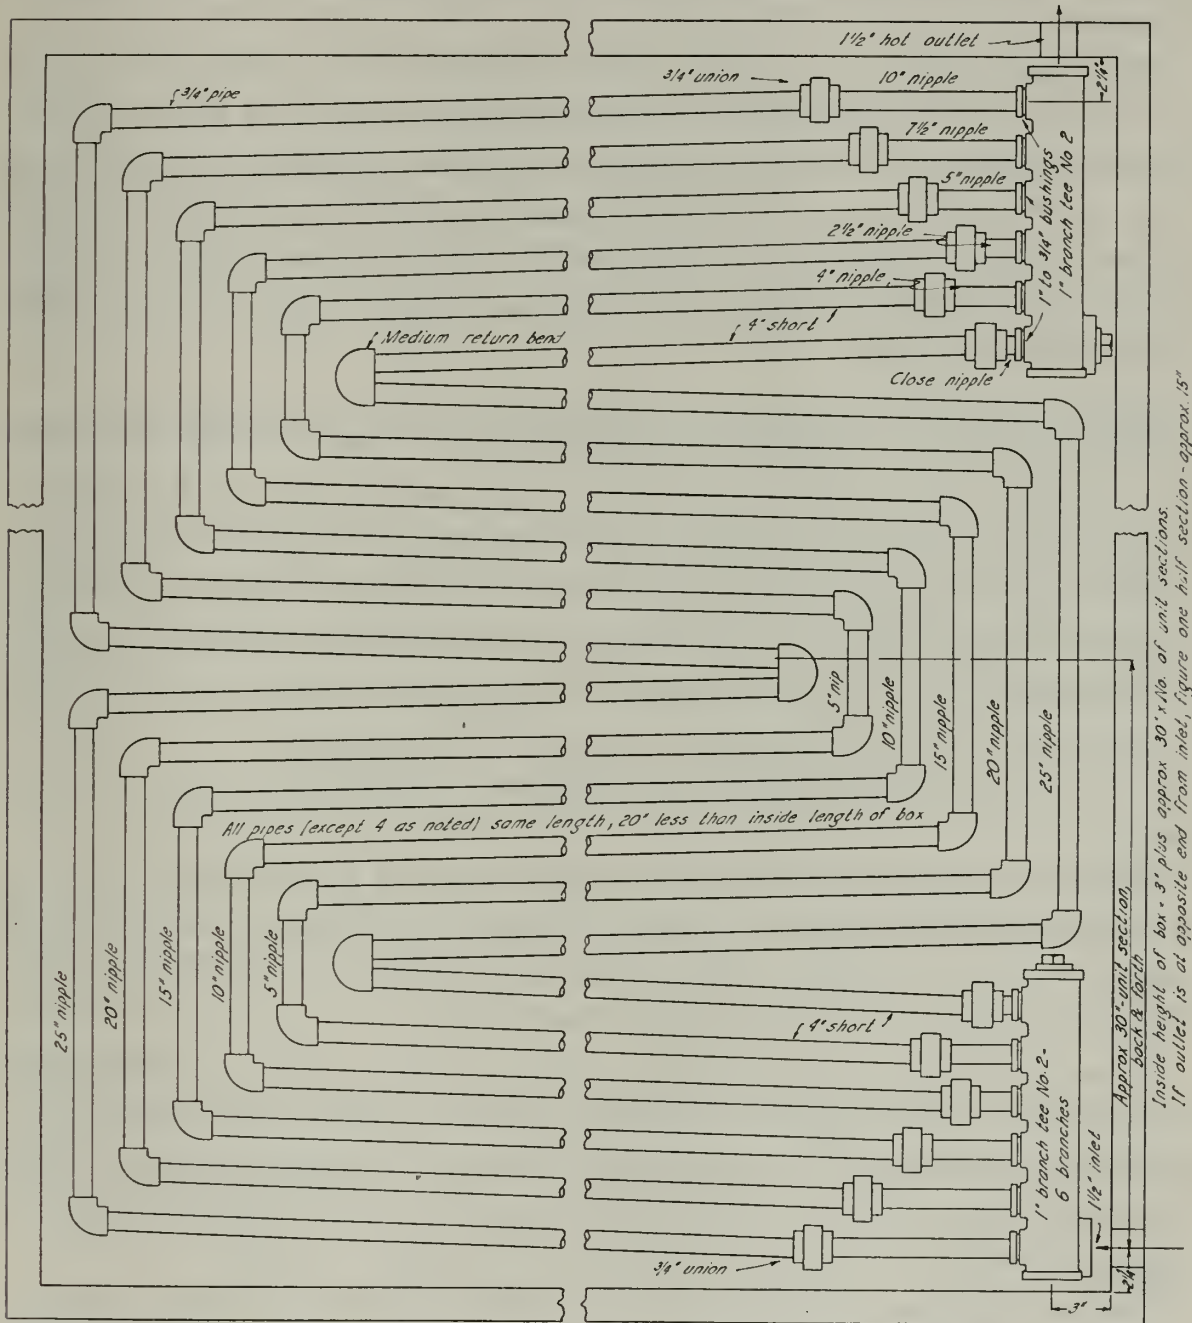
1½" hot outlet
3/4" pipe
3/4" union
10" nipple
2½"
7½" nipple
5" nipple
2½" nipple
4" nipple
1" to 3/4" bushings
1" branch tee No 2
4" short
Medium return bend
Close nipple
5" nip
10" nipple
15" nipple
20" nipple
25" nipple
All pipes (except 4 as noted) same length, 20" less than inside length of box
25" nipple
20" nipple
15" nipple
10" nipple
5" nipple
4" short
1" branch tee No. 2 - 6 branches
1½" inlet
3/4" union
Approx 30" unit section, back & forth
Inside height of box = 3" plus approx 30" x No. of unit sections.
If outlet is at opposite end from inlet, figure one half section - approx. 15"
2½"
3"